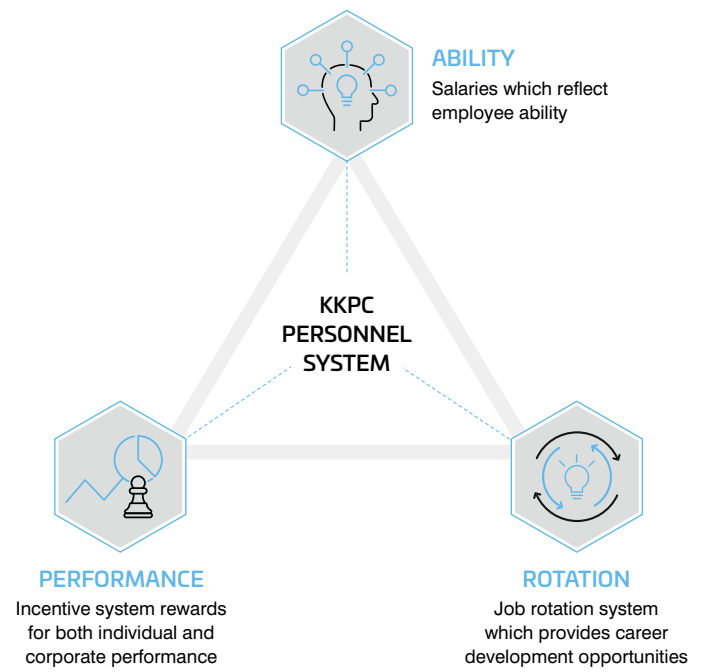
ABILITY
Salaries which reflect employee ability

KKPC
PERSONNEL
SYSTEM

PERFORMANCE
Incentive system rewards for both individual and corporate performance

ROTATION
Job rotation system which provides career development opportunities